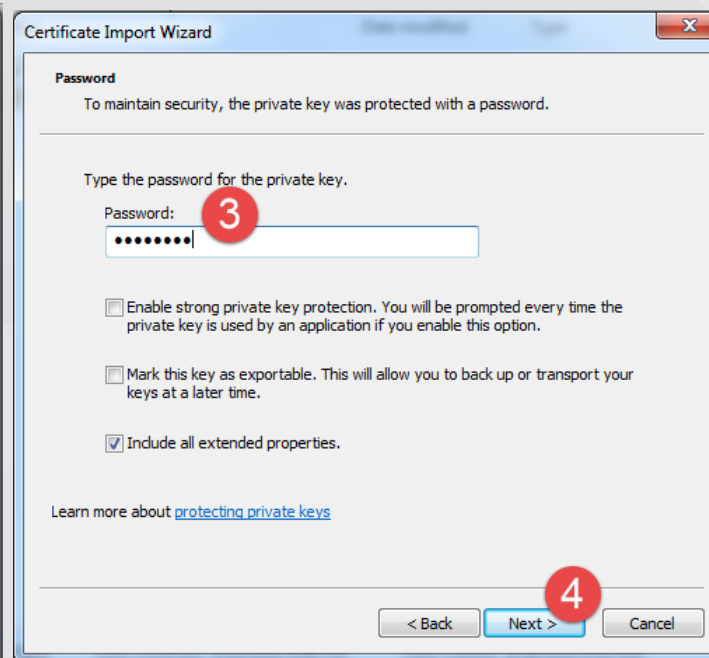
Certificate Import Wizard

Password

To maintain security, the private key was protected with a password.

Type the password for the private key.

Password: 3

••••••••

Enable strong private key protection. You will be prompted every time the private key is used by an application if you enable this option.

Mark this key as exportable. This will allow you to back up or transport your keys at a later time.

Include all extended properties.

Learn more about protecting private keys

4

< Back Next > Cancel